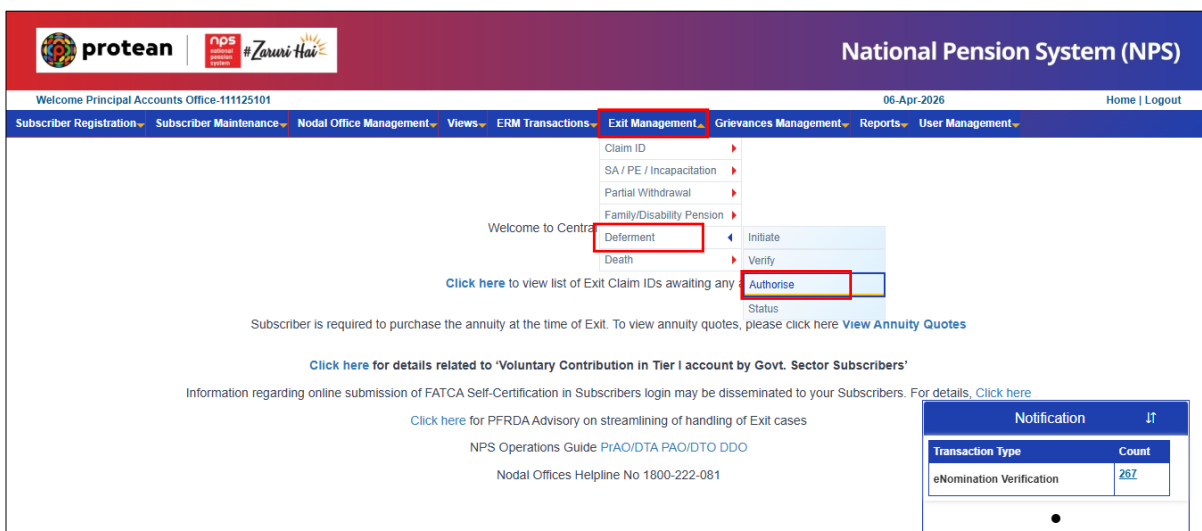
protean | nps national pension system #Zaruri Hai

National Pension System (NPS)

Welcome Principal Accounts Office-111125101

06-Apr-2026

Home | Logout

Subscriber Registration | Subscriber Maintenance | Nodal Office Management | Views | ERM Transactions | Exit Management | Grievances Management | Reports | User Management

Claim ID
SA / PE / Incapacitation
Partial Withdrawal
Family/Disability Pension
Deferment
Death

Initiate
Verify
Authorise
Status

Welcome to Centra

Click here to view list of Exit Claim IDs awaiting any a

Subscriber is required to purchase the annuity at the time of Exit. To view annuity quotes, please click here View Annuity Quotes

Click here for details related to 'Voluntary Contribution in Tier I account by Govt. Sector Subscribers'

Information regarding online submission of FATCA Self-Certification in Subscribers login may be disseminated to your Subscribers. For details, Click here

Click here for PFRDA Advisory on streamlining of handling of Exit cases

NPS Operations Guide PrAO/DTA PAO/DTO DDO

Nodal Offices Helpline No 1800-222-081

Notification

| Transaction Type | Count |
|---|---|
| eNomination Verification | 267 |